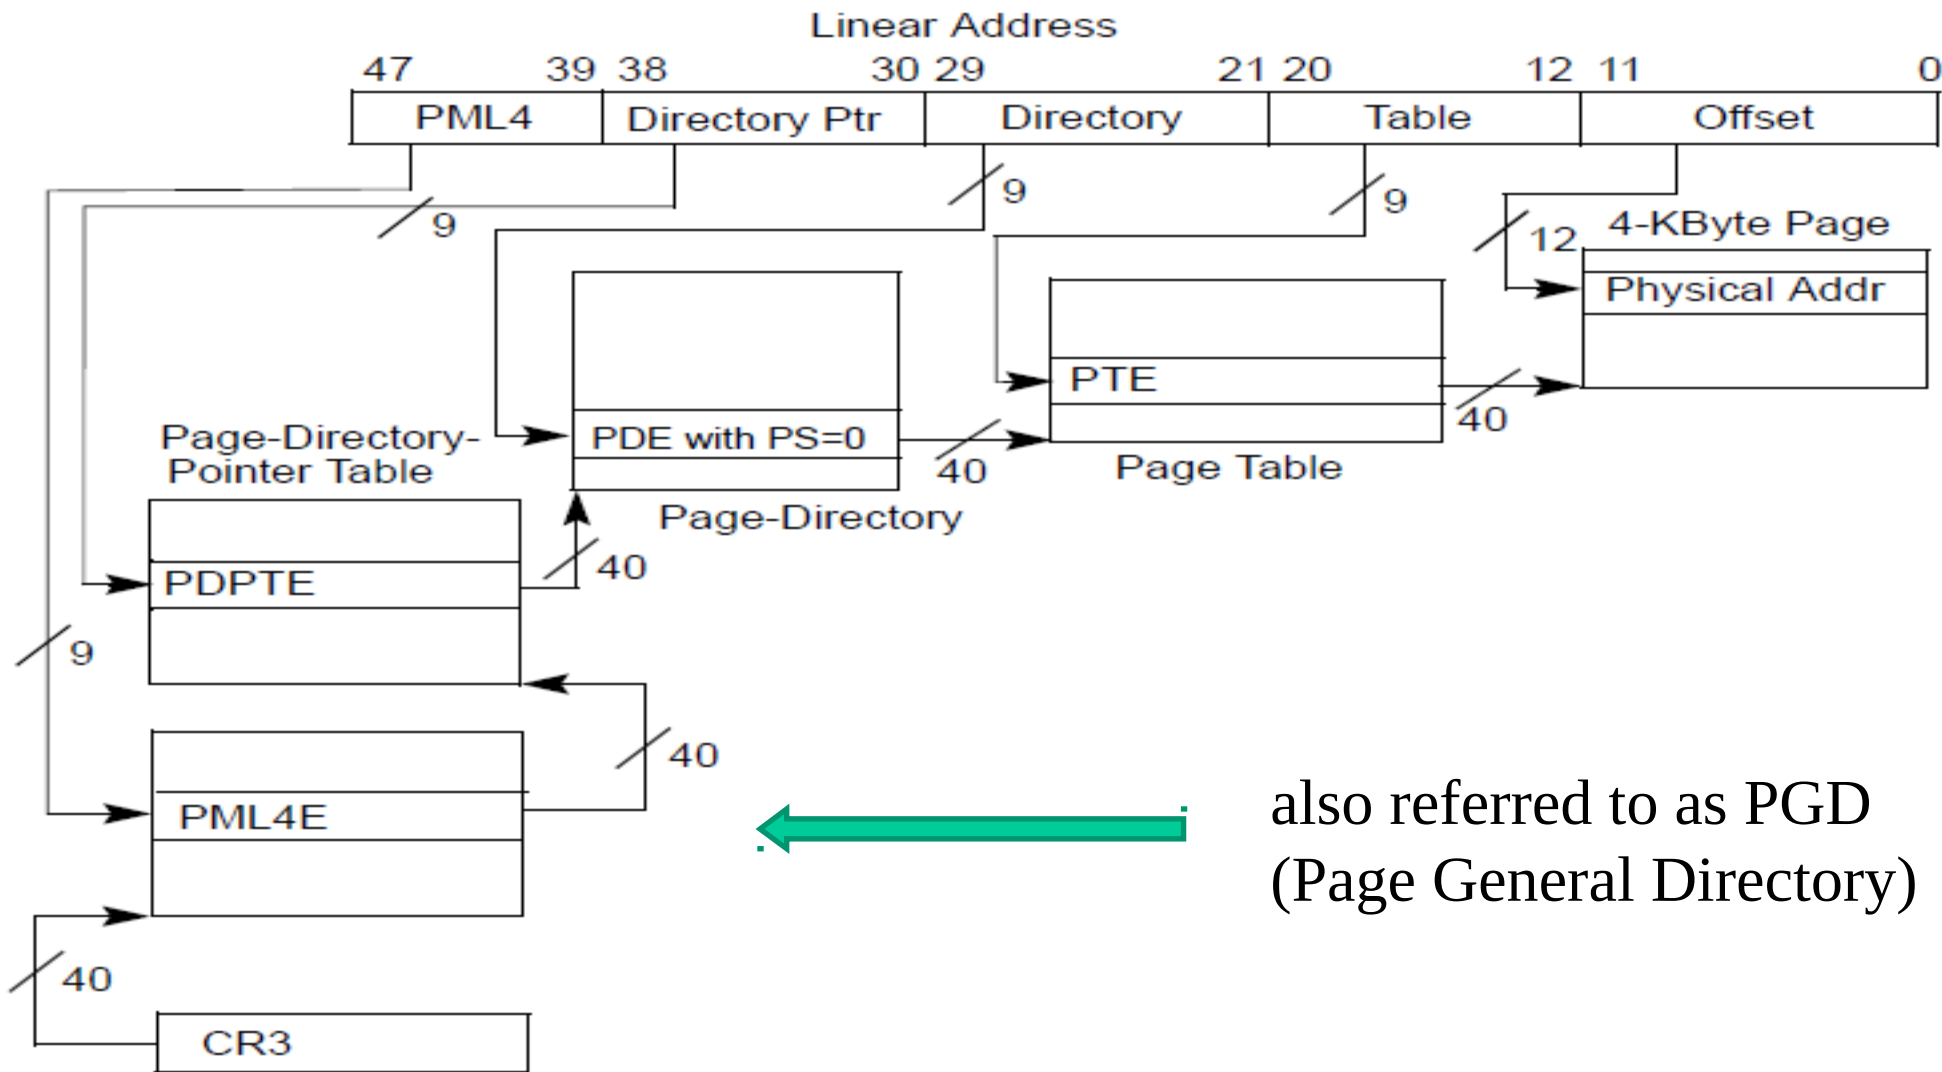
Linear Address

47 39 38 30 29 21 20 12 11 0

PML4

Directory Ptr

Directory

Table

Offset

9

9

9

12

4-KByte Page

Physical Addr

PTE

40

PDE with PS=0

40

Page Table

Page-Directory-Pointer Table

Page-Directory

PDPTE

40

9

40

PML4E

also referred to as PGD (Page General Directory)

40

CR3